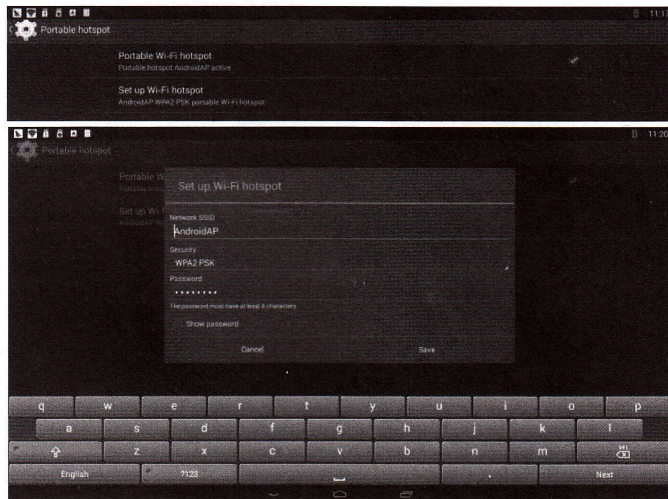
11:1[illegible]

Portable hotspot

Portable Wi-Fi hotspot
Portable hotspot AndroidAP active

Set up Wi-Fi hotspot
AndroidAP WPA2 PSK portable Wi-Fi hotspot

11:20

Portable hotspot

Portable W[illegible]
Set up Wi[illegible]

Set up Wi-Fi hotspot

Network SSID
AndroidAP

Security
WPA2 PSK

Password
•••••••••

The password must have at least 8 characters.

Show password

Cancel

Save

q w e r t y u i o p
a s d f g h j k l
z x c v b n m
English ?123 Next